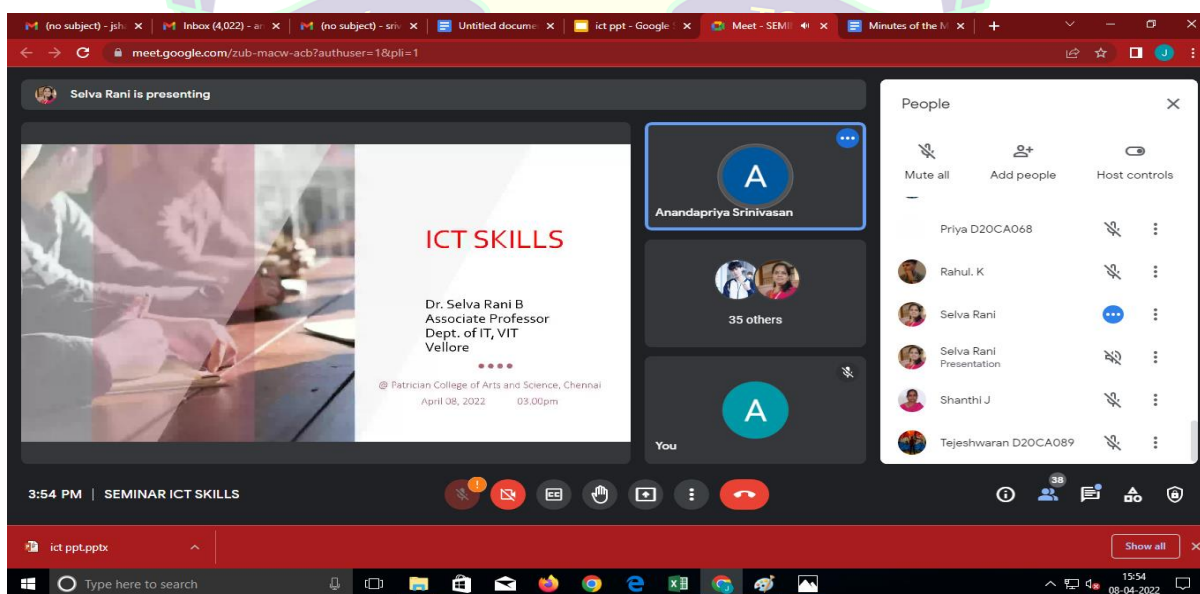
(no subject) - jsh ×
Inbox (4,022) - ar ×
(no subject) - sriv ×
Untitled docume ×
ict ppt - Google ×
Meet - SEMI ×
Minutes of the M ×
+

meet.google.com/zub-macw-acb?authuser=1&pli=1

Selva Rani is presenting

ICT SKILLS

Dr. Selva Rani B
Associate Professor
Dept. of IT, VIT
Vellore

@ Patrician College of Arts and Science, Chennai
April 08, 2022 03.00pm

A
Anandapriya Srinivasan

35 others

A
You

People

Mute all
Add people
Host controls

Priya D20CA068
Rahul. K
Selva Rani
Selva Rani
Presentation
Shanthi J
Tejeshwaran D20CA089

3:54 PM | SEMINAR ICT SKILLS

38

ict ppt.pptx

Show all

Type here to search

15:54
08-04-2022